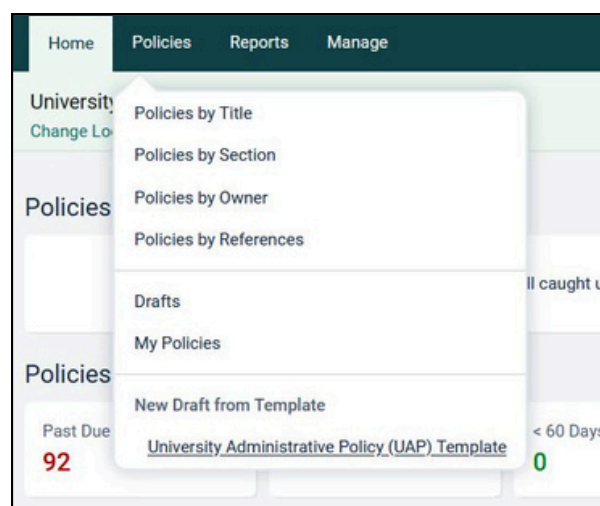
Home Policies Reports Manage

Universit
Change Lo

Policies by Title
Policies by Section
Policies by Owner
Policies by References

Drafts
My Policies

New Draft from Template
University Administrative Policy (UAP) Template

Policies

ll caught u

Policies

Past Due
92

< 60 Days
0